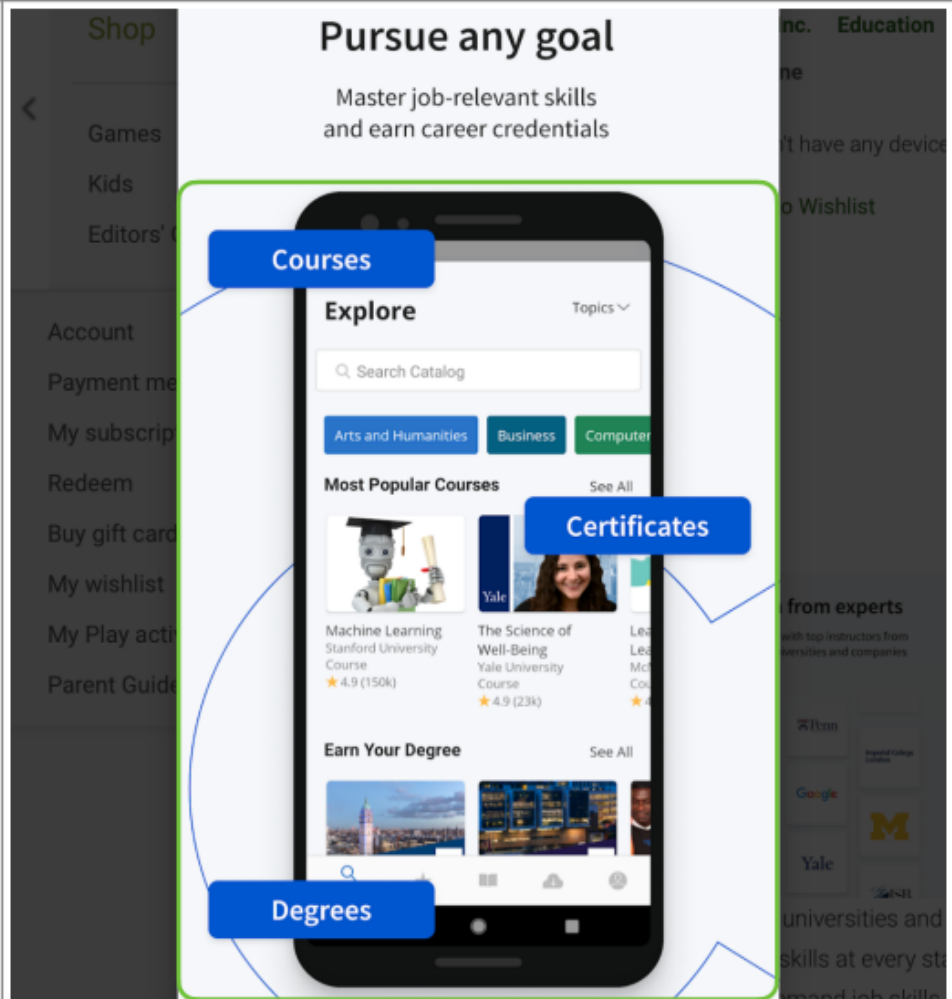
Shop

Games
Kids
Editors' C

Account
Payment me
My subscrip
Redeem
Buy gift card
My wishlist
My Play acti
Parent Guide

nc. Education
ne
't have any device
o Wishlist

Pursue any goal

Master job-relevant skills and earn career credentials

Courses

Explore
Topics

Search Catalog

Arts and Humanities
Business
Computer

Most Popular Courses
See All

Certificates

Machine Learning
Stanford University
Course
4.9 (150k)

The Science of Well-Being
Yale University
Course
4.9 (23k)

Lea
Lea
Mc
Cou

Earn Your Degree
See All

Degrees

n from experts
with top instructors from
versities and companies

Penn
Imperial College London
Google
M
Yale

universities and
skills at every sta
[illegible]